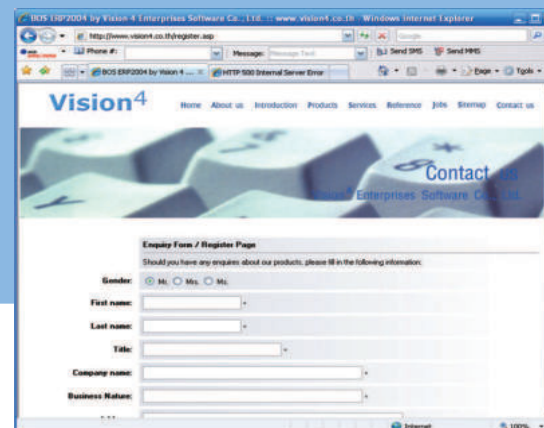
BOS ERP2004 by Vision 4 Enterprises Software Co., Ltd. :: www.vision4.co.th - Windows Internet Explorer

http://www.vision4.co.th/register.asp

Google

Phone #:

Message: Message Text

Send SMS

Send MMS

BOS ERP2004 by Vision 4 ...

HTTP 500 Internal Server Error

Page

Tools

Vision$^4$

Home About us Introduction Products Services Reference Jobs Sitemap Contact us

Contact us

Vision$^4$ Enterprises Software Co., Ltd.

Enquiry Form / Register Page

Should you have any enquiries about our products, please fill in the following information:

Gender: Mr. Mrs. Ms.

First name: *

Last name: *

Title: *

Company name: *

Business Nature: *

Internet

100%